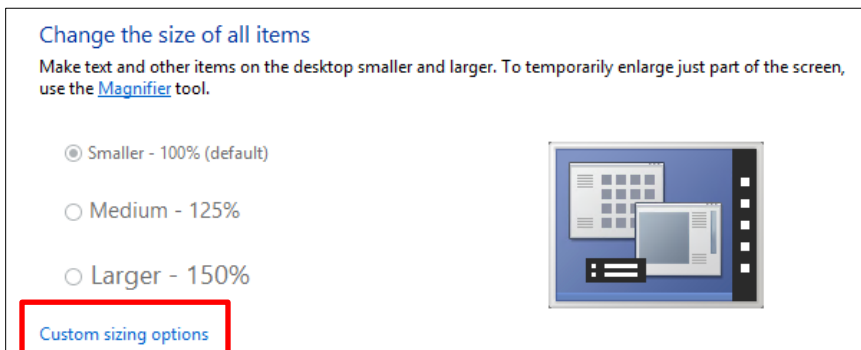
Change the size of all items

Make text and other items on the desktop smaller and larger. To temporarily enlarge just part of the screen, use the Magnifier tool.

Smaller - 100% (default)

Medium - 125%

Larger - 150%

Custom sizing options